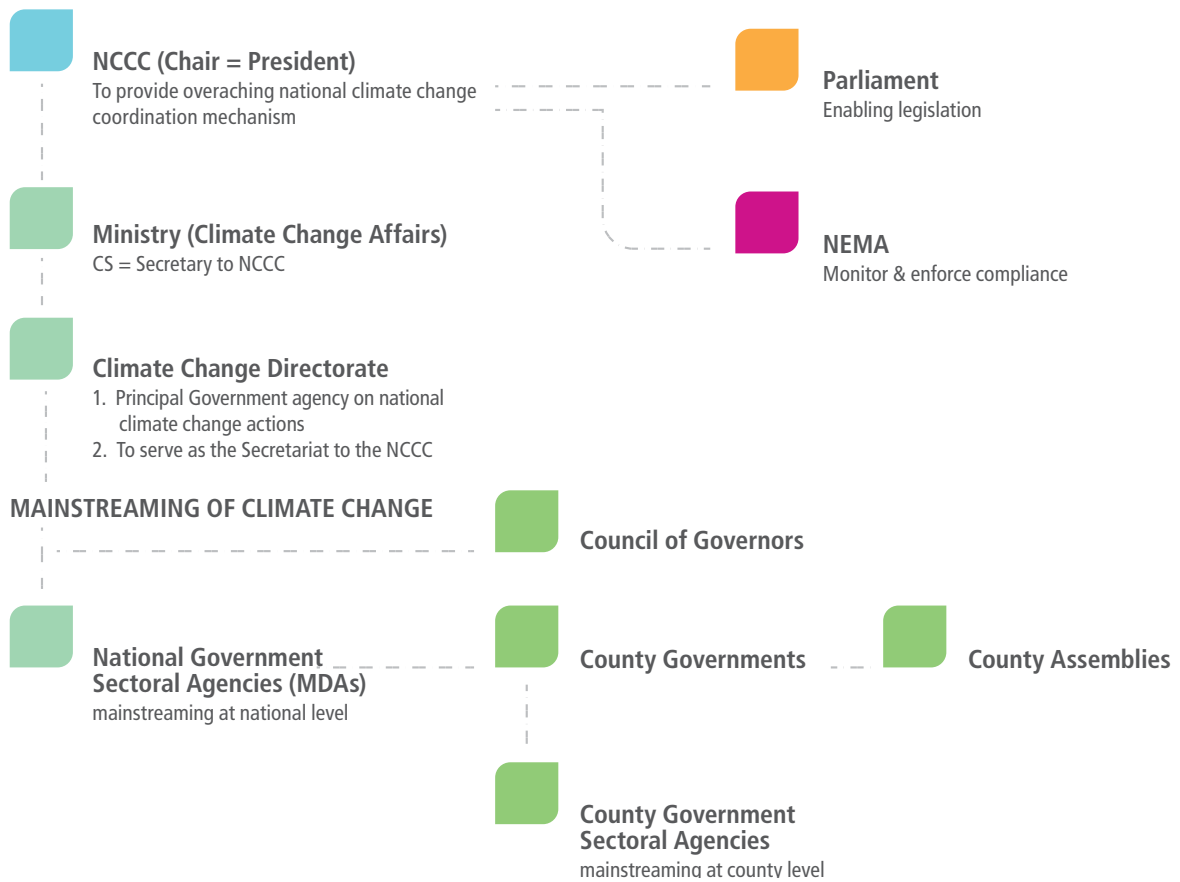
NCCC (Chair = President)
To provide overaching national climate change coordination mechanism

Parliament
Enabling legislation

NEMA
Monitor & enforce compliance

Ministry (Climate Change Affairs)
CS = Secretary to NCCC

Climate Change Directorate
1. Principal Government agency on national climate change actions
2. To serve as the Secretariat to the NCCC

MAINSTREAMING OF CLIMATE CHANGE

Council of Governors

National Government Sectoral Agencies (MDAs)
mainstreaming at national level

County Governments

County Assemblies

County Government Sectoral Agencies
mainstreaming at county level